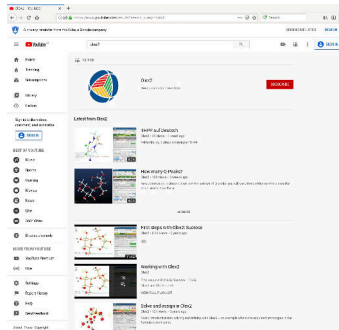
Olex2 - YouTube

https://www.youtube.com/results?search_query=olex2

Search

A privacy reminder from YouTube, a Google company

REMIND ME LATER

YouTube

olex2

SIGN IN

Home

Trending

Subscriptions

History

Library

Sign in to like videos, comment, and subscribe.

SIGN IN

BEST OF YOUTUBE

Music

Sports

Gaming

Movies

News

Live

360° Video

Browse channels

MORE FROM YOUTUBE

YouTube Premium

Live

Settings

Report history

Help

Send feedback

FILTER

Olex2

SUBSCRIBE

Latest from Olex2

Olex2 auf Deutsch

How many Q-Peaks?

MORE

First steps with Olex2 Software

Working with Olex2

Solve and assign in Olex2

About Press Copyright